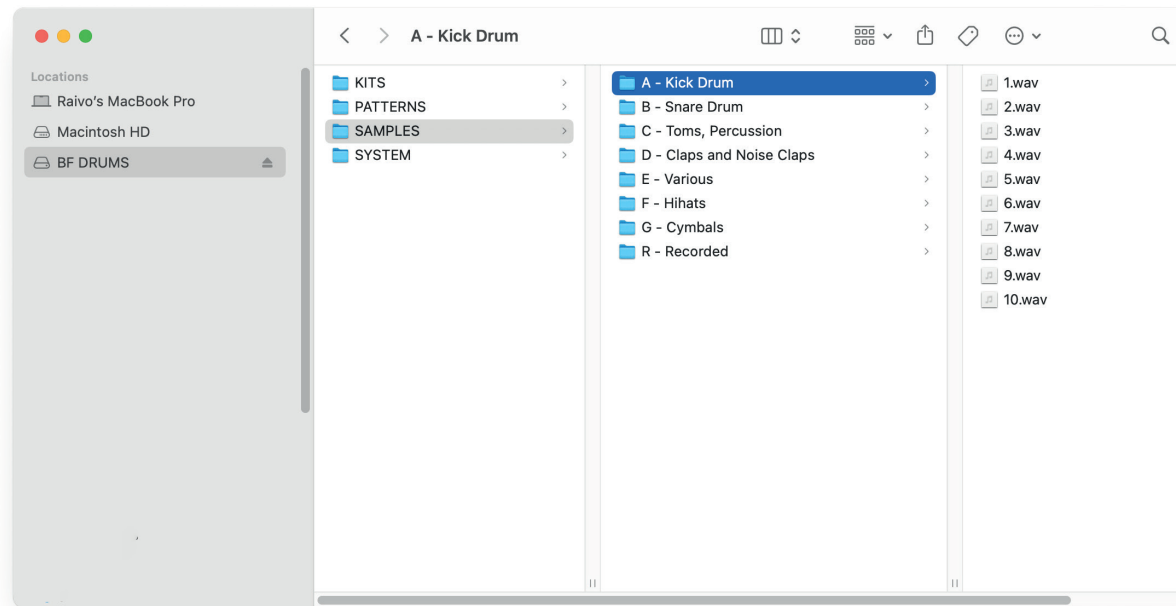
A - Kick Drum

Locations
Raivo's MacBook Pro
Macintosh HD
BF DRUMS

KITS
PATTERNS
SAMPLES
SYSTEM

A - Kick Drum
B - Snare Drum
C - Toms, Percussion
D - Claps and Noise Claps
E - Various
F - Hihats
G - Cymbals
R - Recorded

1.wav
2.wav
3.wav
4.wav
5.wav
6.wav
7.wav
8.wav
9.wav
10.wav